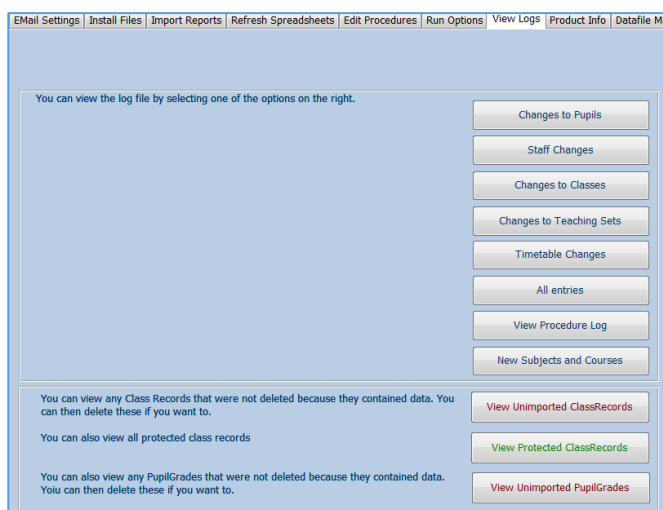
EMail Settings | Install Files | Import Reports | Refresh Spreadsheets | Edit Procedures | Run Options | View Logs | Product Info | Datafile M

You can view the log file by selecting one of the options on the right.

Changes to Pupils

Staff Changes

Changes to Classes

Changes to Teaching Sets

Timetable Changes

All entries

View Procedure Log

New Subjects and Courses

You can view any Class Records that were not deleted because they contained data. You can then delete these if you want to.

View Unimported ClassRecords

You can also view all protected class records

View Protected ClassRecords

You can also view any PupilGrades that were not deleted because they contained data. Yoiu can then delete these if you want to.

View Unimported PupilGrades